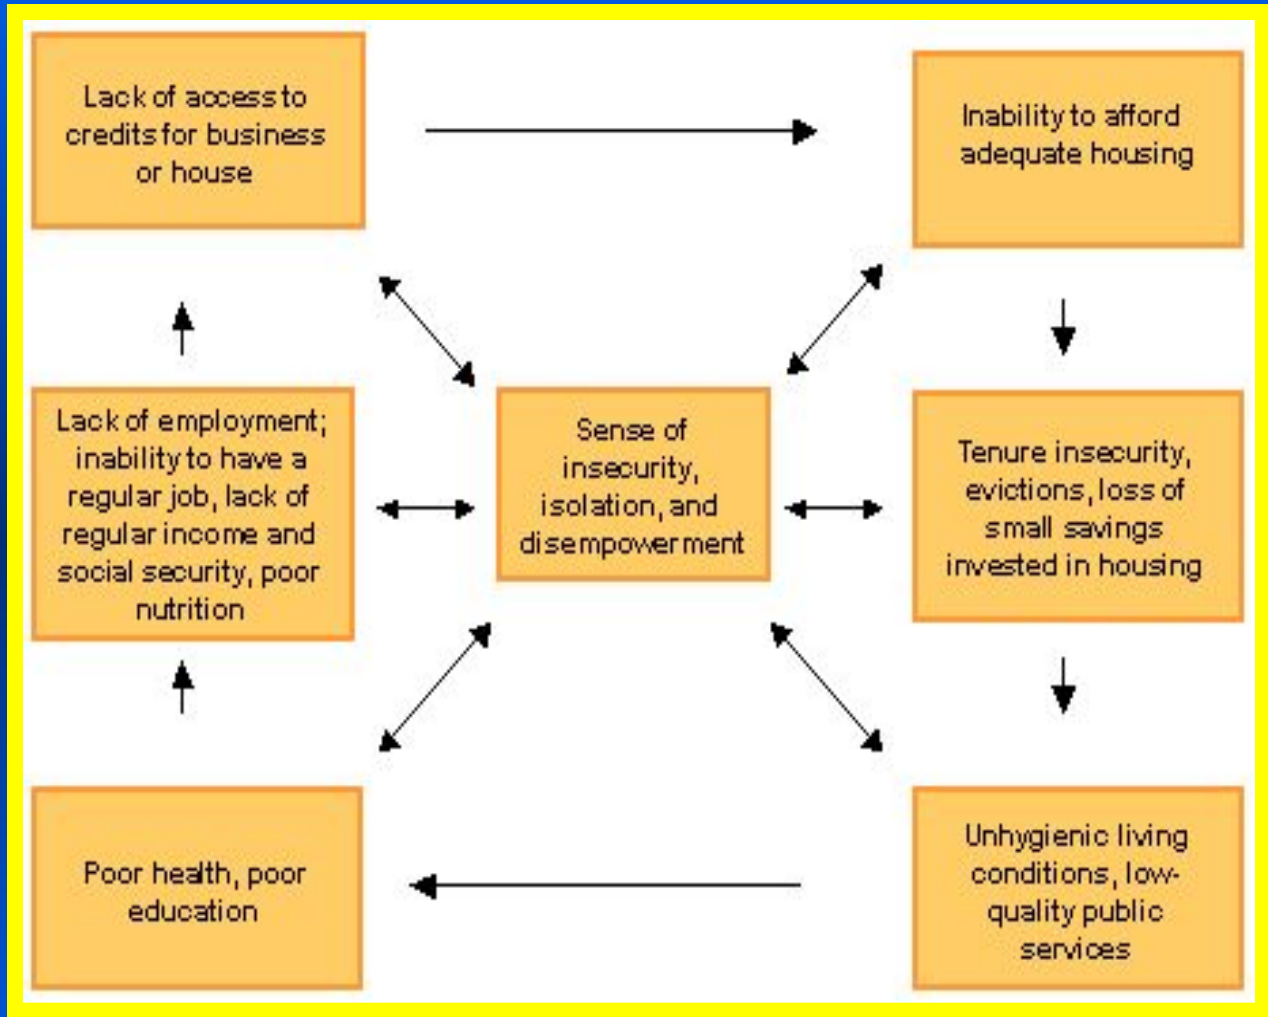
Lack of access to credits for business or house

Inability to afford adequate housing

Lack of employment; inability to have a regular job, lack of regular income and social security, poor nutrition

Sense of insecurity, isolation, and disempowerment

Tenure insecurity, evictions, loss of small savings invested in housing

Poor health, poor education

Unhygienic living conditions, low-quality public services